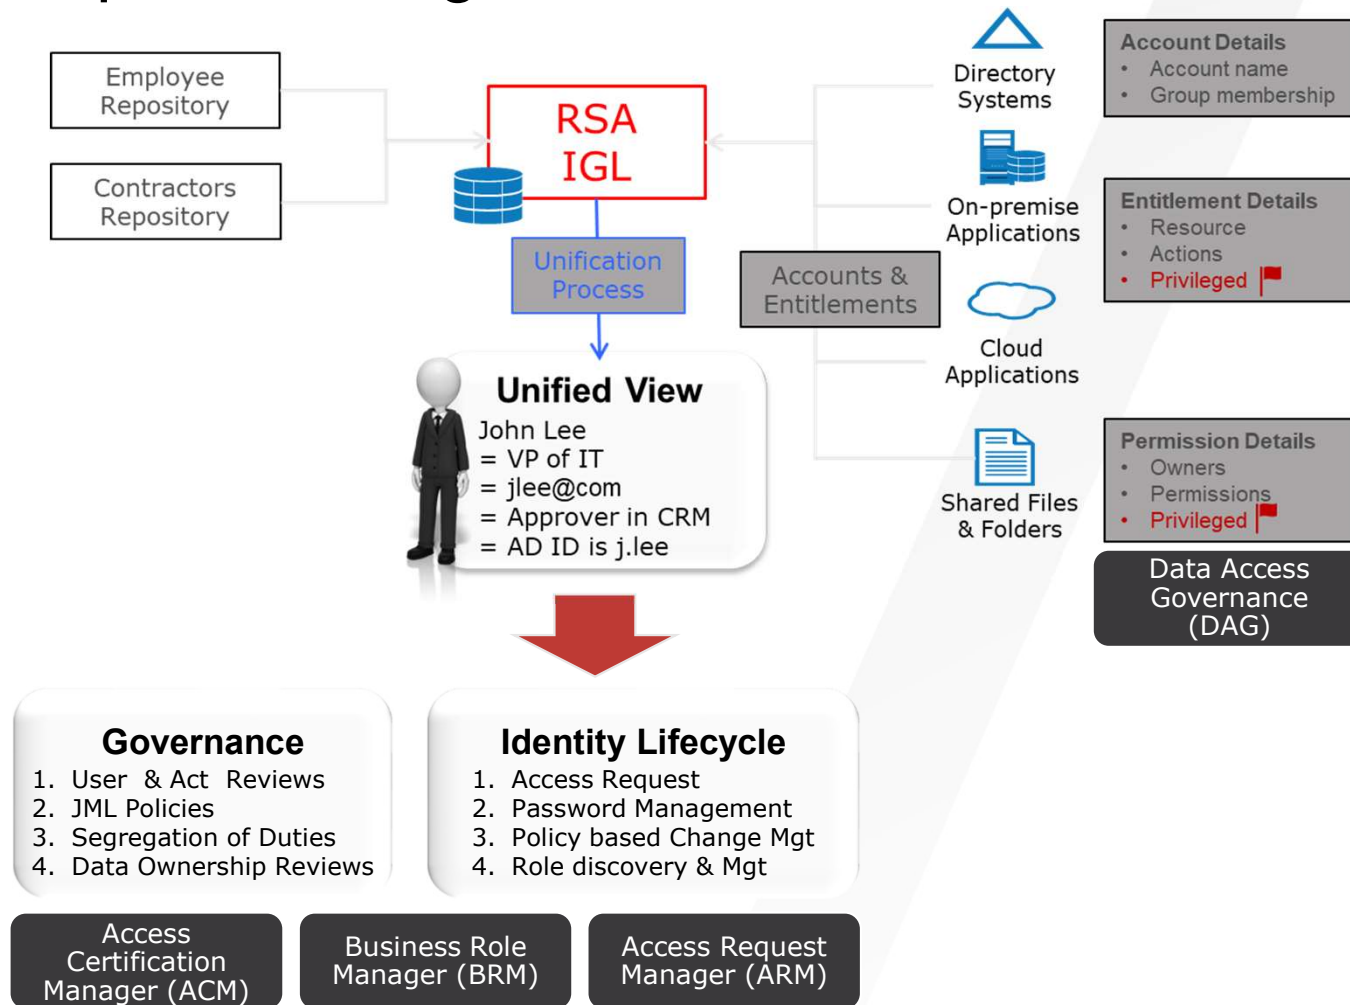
Employee Repository

Contractors Repository

RSA IGL

Unification Process

Unified View
John Lee
= VP of IT
= jlee@com
= Approver in CRM
= AD ID is j.lee

Directory Systems

On-premise Applications

Accounts & Entitlements

Cloud Applications

Shared Files & Folders

Account Details
- Account name
- Group membership

Entitlement Details
- Resource
- Actions
- Privileged

Permission Details
- Owners
- Permissions
- Privileged

Data Access Governance (DAG)

Governance
1. User & Act Reviews
2. JML Policies
3. Segregation of Duties
4. Data Ownership Reviews

Identity Lifecycle
1. Access Request
2. Password Management
3. Policy based Change Mgt
4. Role discovery & Mgt

Access Certification Manager (ACM)

Business Role Manager (BRM)

Access Request Manager (ARM)